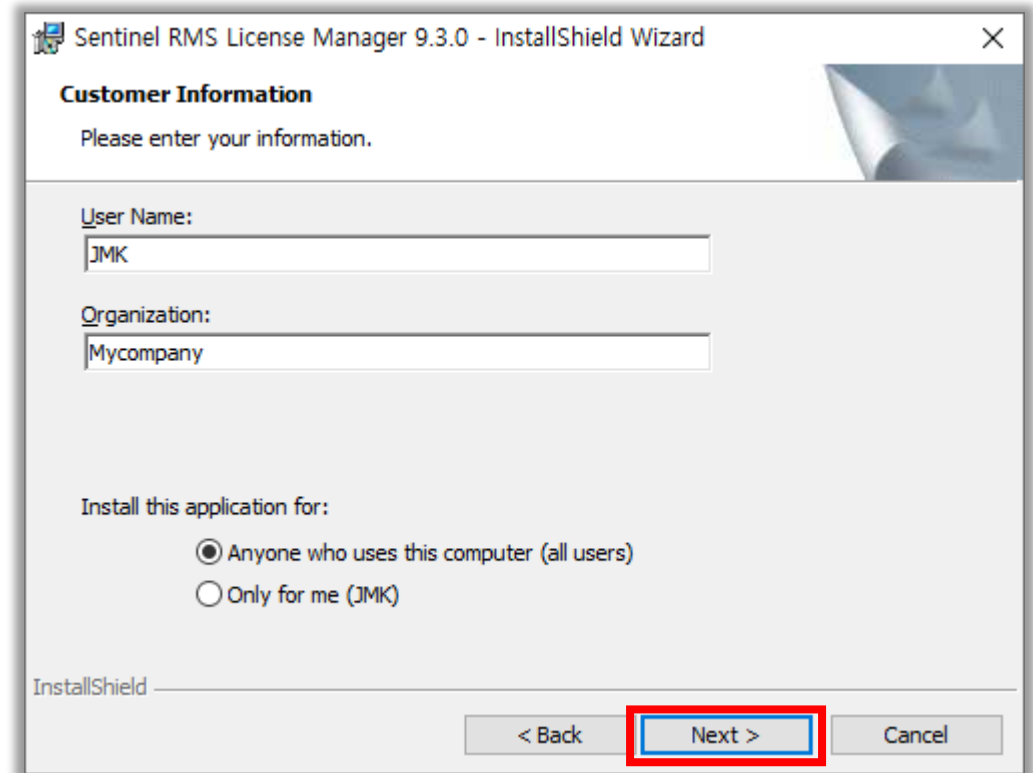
Sentinel RMS License Manager 9.3.0 - InstallShield Wizard

×

Customer Information

Please enter your information.

User Name:

JMK

Organization:

Mycompany

Install this application for:

Anyone who uses this computer (all users)

Only for me (JMK)

InstallShield

< Back

Next >

Cancel